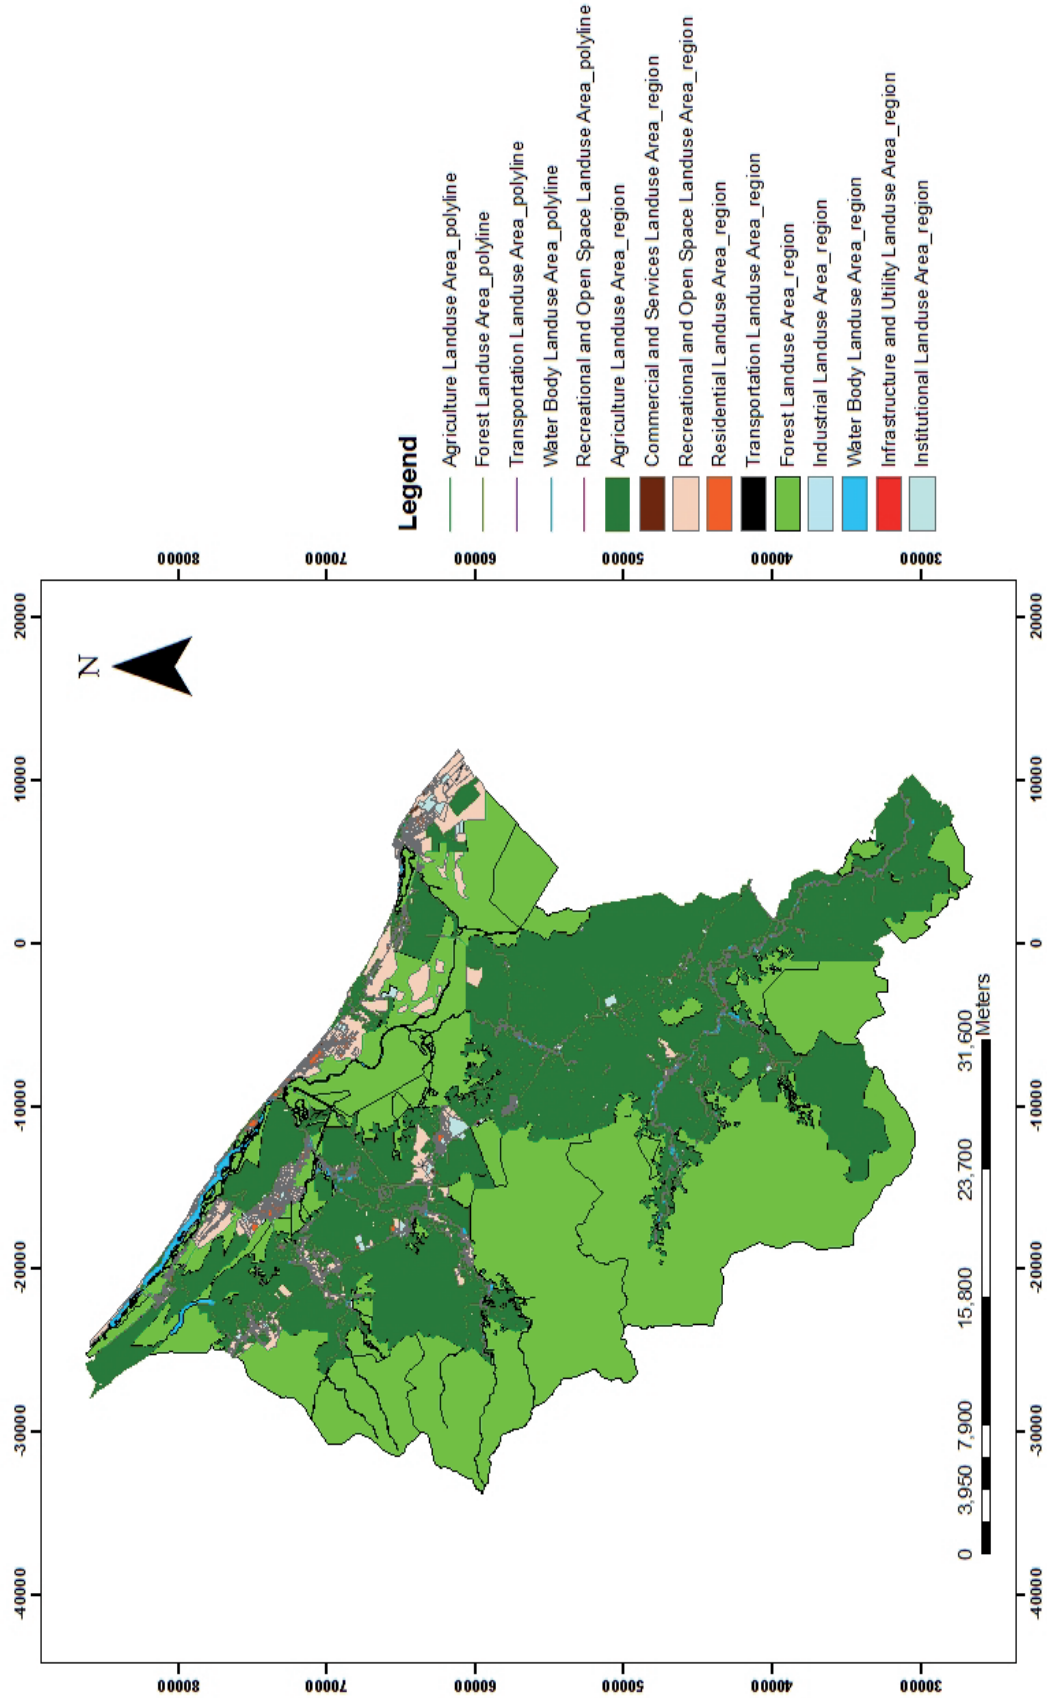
Legend
Agriculture Landuse Area_polyline
Forest Landuse Area_polyline
Transportation Landuse Area_polyline
Water Body Landuse Area_polyline
Recreational and Open Space Landuse Area_polyline
Agriculture Landuse Area_region
Commercial and Services Landuse Area_region
Recreational and Open Space Landuse Area_region
Residential Landuse Area_region
Transportation Landuse Area_region
Forest Landuse Area_region
Industrial Landuse Area_region
Water Body Landuse Area_region
Infrastructure and Utility Landuse Area_region
Institutional Landuse Area_region

N

0 3,950 7,900 15,800 23,700 31,600 Meters

80000
70000
60000
50000
40000
30000

20000
10000
0
-10000
-20000
-30000
-40000

80000
70000
60000
50000
40000
30000

20000
10000
0
-10000
-20000
-30000
-40000